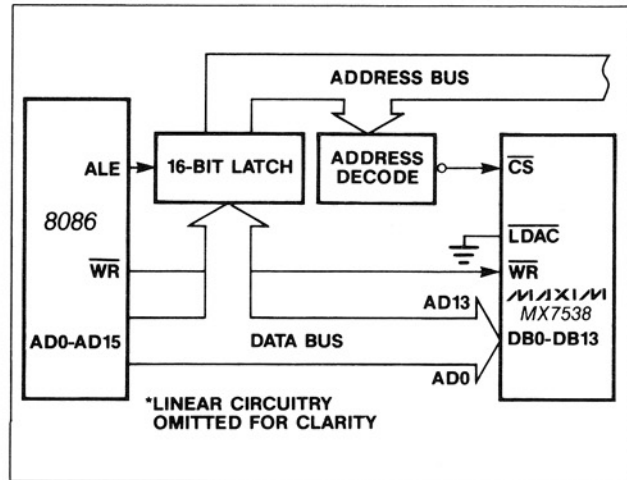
ADDRESS BUS

ALE

16-BIT LATCH

ADDRESS DECODE

$\overline{CS}$

8086

$\overline{LDAC}$

$\overline{WR}$

$\overline{WR}$

AD13

MAXIM MX7538

AD0-AD15

DATA BUS

DB0-DB13

AD0

*LINEAR CIRCUITRY OMITTED FOR CLARITY